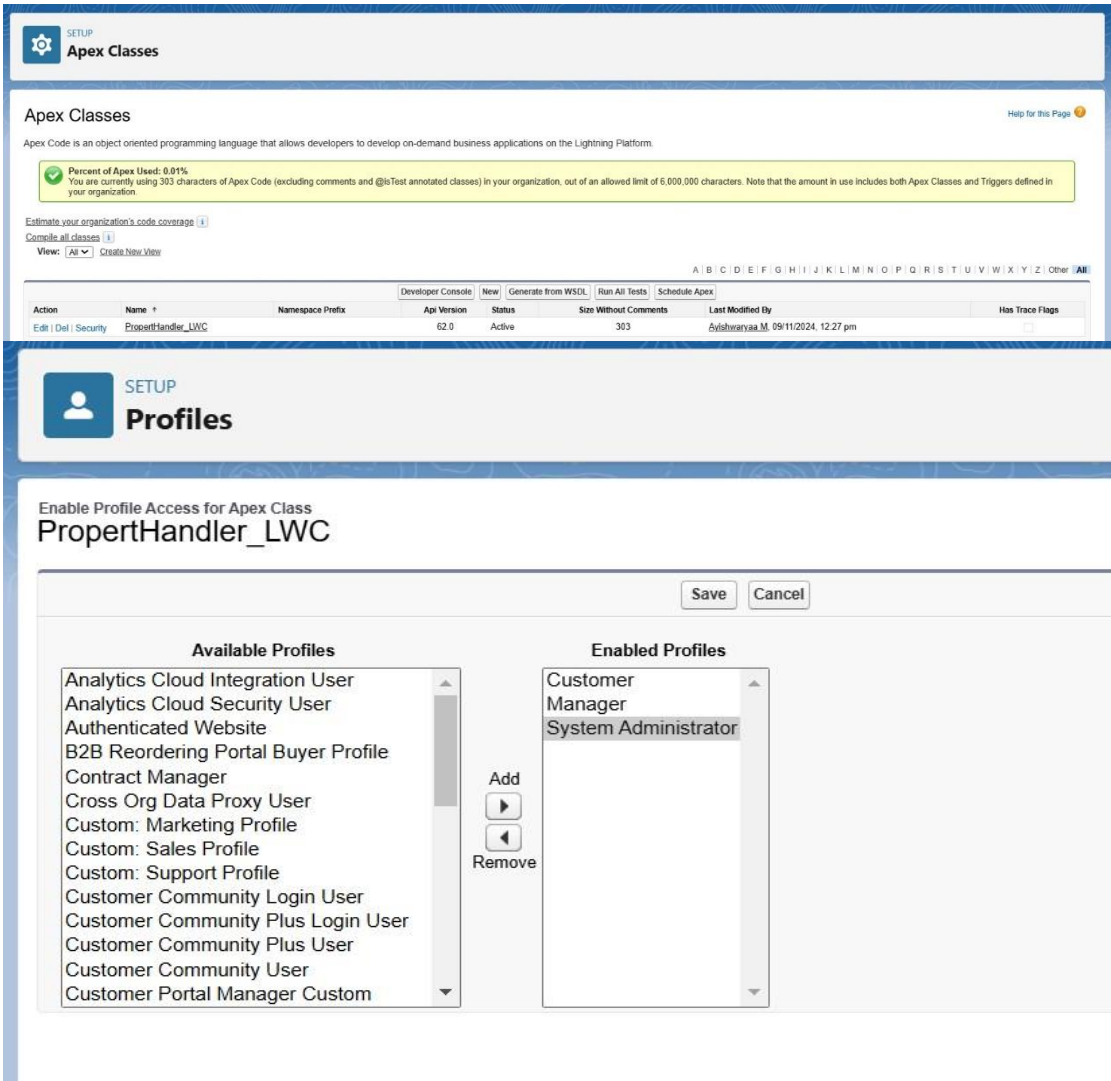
SETUP
Apex Classes

Apex Classes

Help for this Page

Apex Code is an object oriented programming language that allows developers to develop on-demand business applications on the Lightning Platform.

Percent of Apex Used: 0.01%
You are currently using 303 characters of Apex Code (excluding comments and @isTest annotated classes) in your organization, out of an allowed limit of 6,000,000 characters. Note that the amount in use includes both Apex Classes and Triggers defined in your organization.

Estimate your organization's code coverage
Compile all classes
View: All Create New View

A | B | C | D | E | F | G | H | I | J | K | L | M | N | O | P | Q | R | S | T | U | V | W | X | Y | Z | Other | All

Developer Console | New | Generate from WSDL | Run All Tests | Schedule Apex

| Action | Name ↑ | Namespace Prefix | Api Version | Status | Size Without Comments | Last Modified By | Has Trace Flags |
|---|---|---|---|---|---|---|---|
| Edit \| Del \| Security | PropertHandler_LWC | | 62.0 | Active | 303 | Ayishwaryaa M, 09/11/2024, 12:27 pm | |

SETUP
Profiles

Enable Profile Access for Apex Class
PropertHandler_LWC

Save Cancel

Available Profiles
Analytics Cloud Integration User
Analytics Cloud Security User
Authenticated Website
B2B Reordering Portal Buyer Profile
Contract Manager
Cross Org Data Proxy User
Custom: Marketing Profile
Custom: Sales Profile
Custom: Support Profile
Customer Community Login User
Customer Community Plus Login User
Customer Community Plus User
Customer Community User
Customer Portal Manager Custom

Add
Remove

Enabled Profiles
Customer
Manager
System Administrator